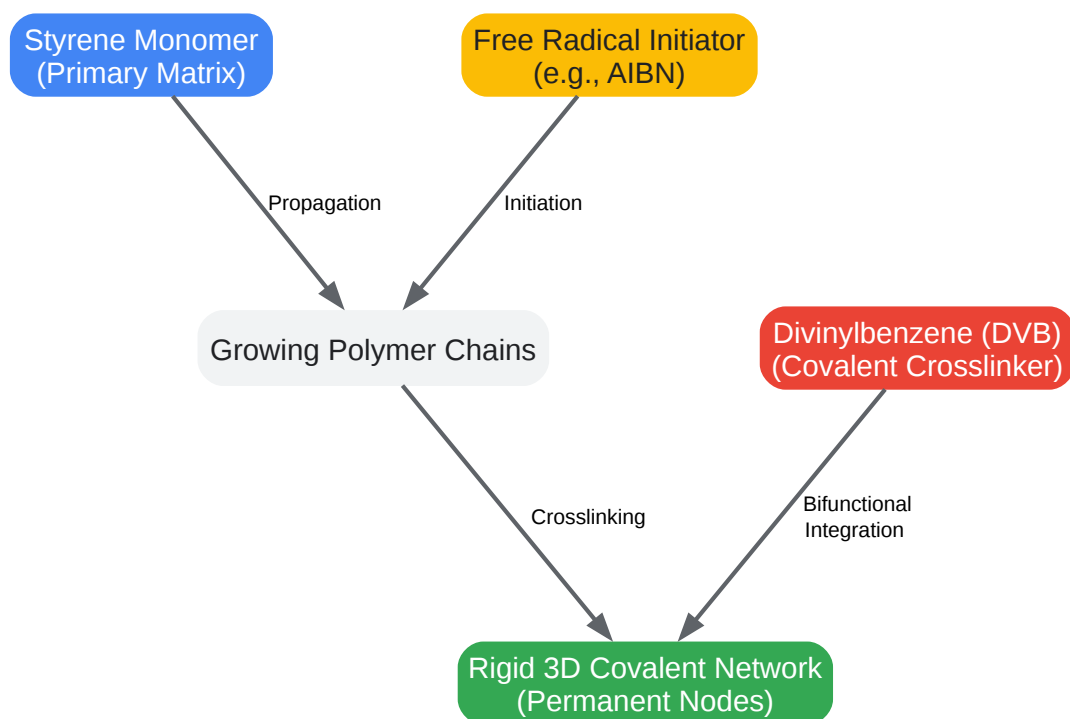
Styrene Monomer
(Primary Matrix)

Free Radical Initiator
(e.g., AIBN)

Propagation

Initiation

Growing Polymer Chains

Divinylbenzene (DVB)
(Covalent Crosslinker)

Crosslinking

Bifunctional
Integration

Rigid 3D Covalent Network
(Permanent Nodes)